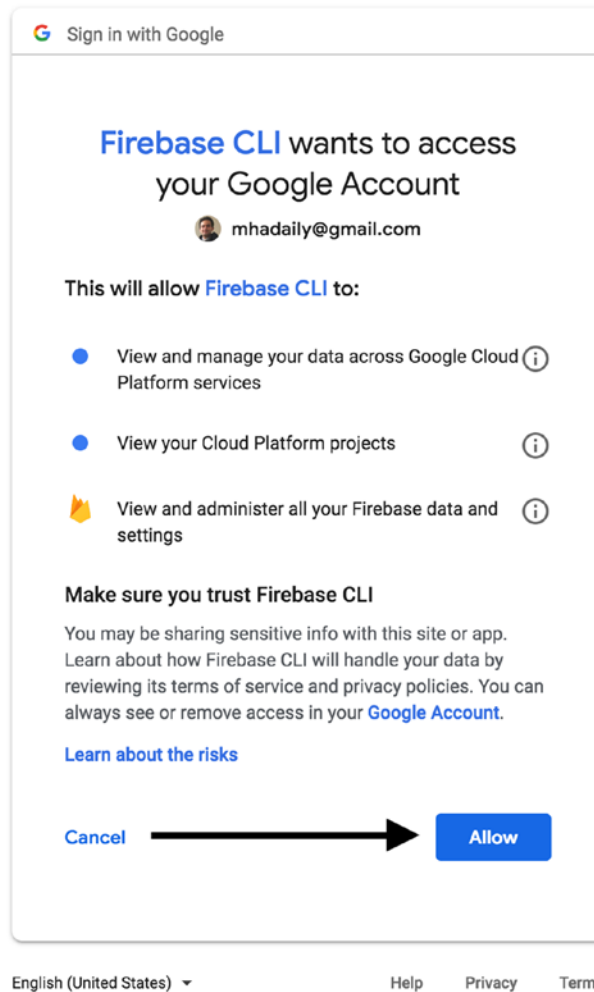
G Sign in with Google

Firebase CLI wants to access your Google Account

mhadaily@gmail.com

This will allow Firebase CLI to:

View and manage your data across Google Cloud Platform services

View your Cloud Platform projects

View and administer all your Firebase data and settings

Make sure you trust Firebase CLI

You may be sharing sensitive info with this site or app. Learn about how Firebase CLI will handle your data by reviewing its terms of service and privacy policies. You can always see or remove access in your Google Account.

Learn about the risks

Cancel

Allow

English (United States)

Help

Privacy

Term